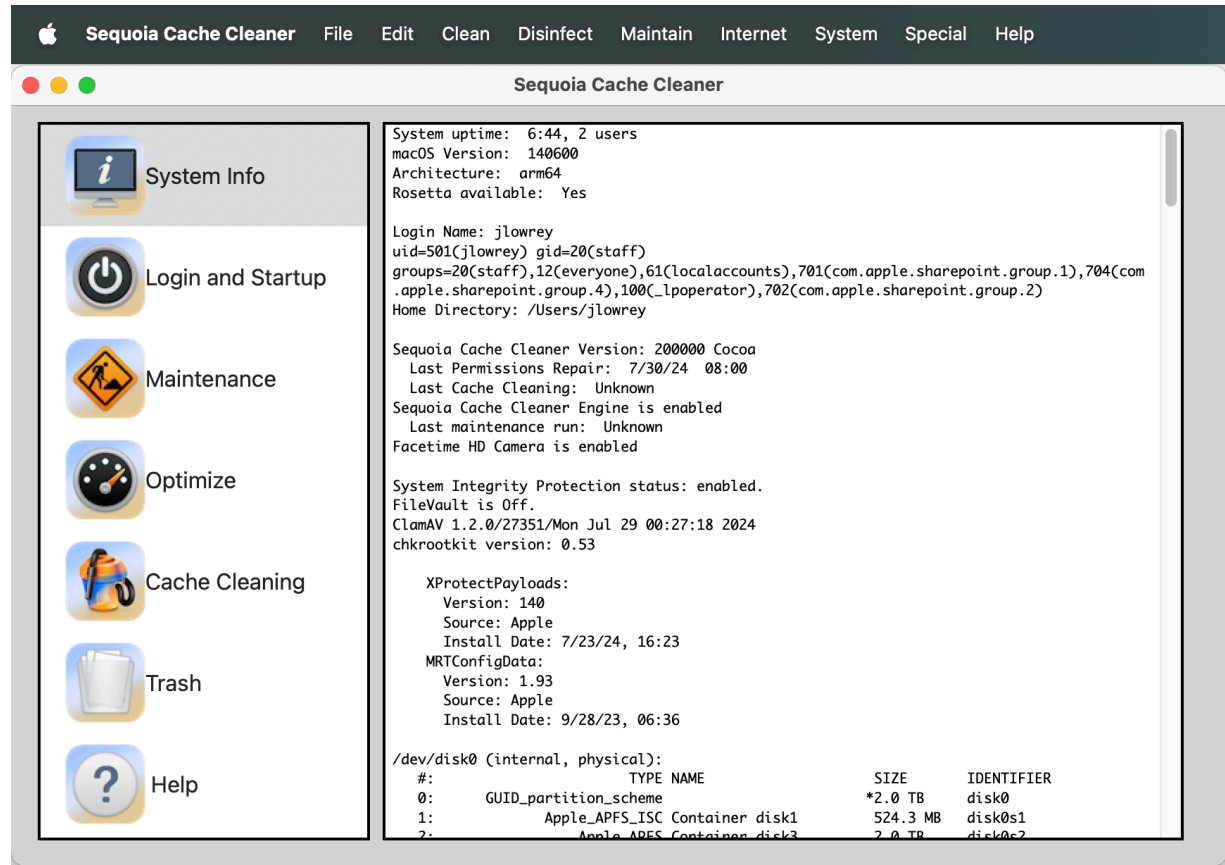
Sequoia Cache Cleaner File Edit Clean Disinfect Maintain Internet System Special Help

Sequoia Cache Cleaner

System Info
Login and Startup
Maintenance
Optimize
Cache Cleaning
Trash
Help

System uptime: 6:44, 2 users
macOS Version: 140600
Architecture: arm64
Rosetta available: Yes

Login Name: jlowrey
uid=501(jlowrey) gid=20(staff)
groups=20(staff),12(everyone),61(localaccounts),701(com.apple.sharepoint.group.1),704(com.apple.sharepoint.group.4),100(_lpoperator),702(com.apple.sharepoint.group.2)
Home Directory: /Users/jlowrey

Sequoia Cache Cleaner Version: 200000 Cocoa
Last Permissions Repair: 7/30/24 08:00
Last Cache Cleaning: Unknown
Sequoia Cache Cleaner Engine is enabled
Last maintenance run: Unknown
Facetime HD Camera is enabled

System Integrity Protection status: enabled.
FileVault is Off.
ClamAV 1.2.0/27351/Mon Jul 29 00:27:18 2024
chkrootkit version: 0.53

XProtectPayloads:
Version: 140
Source: Apple
Install Date: 7/23/24, 16:23
MRTConfigData:
Version: 1.93
Source: Apple
Install Date: 9/28/23, 06:36

/dev/disk0 (internal, physical):

| #: | TYPE NAME | SIZE | IDENTIFIER |
|---|---|---|---|
| 0: | GUID_partition_scheme | *2.0 TB | disk0 |
| 1: | Apple_APFS_ISC Container disk1 | 524.3 MB | disk0s1 |
| 2: | Apple_APFS Container disk3 | 2.0 TB | disk0s2 |